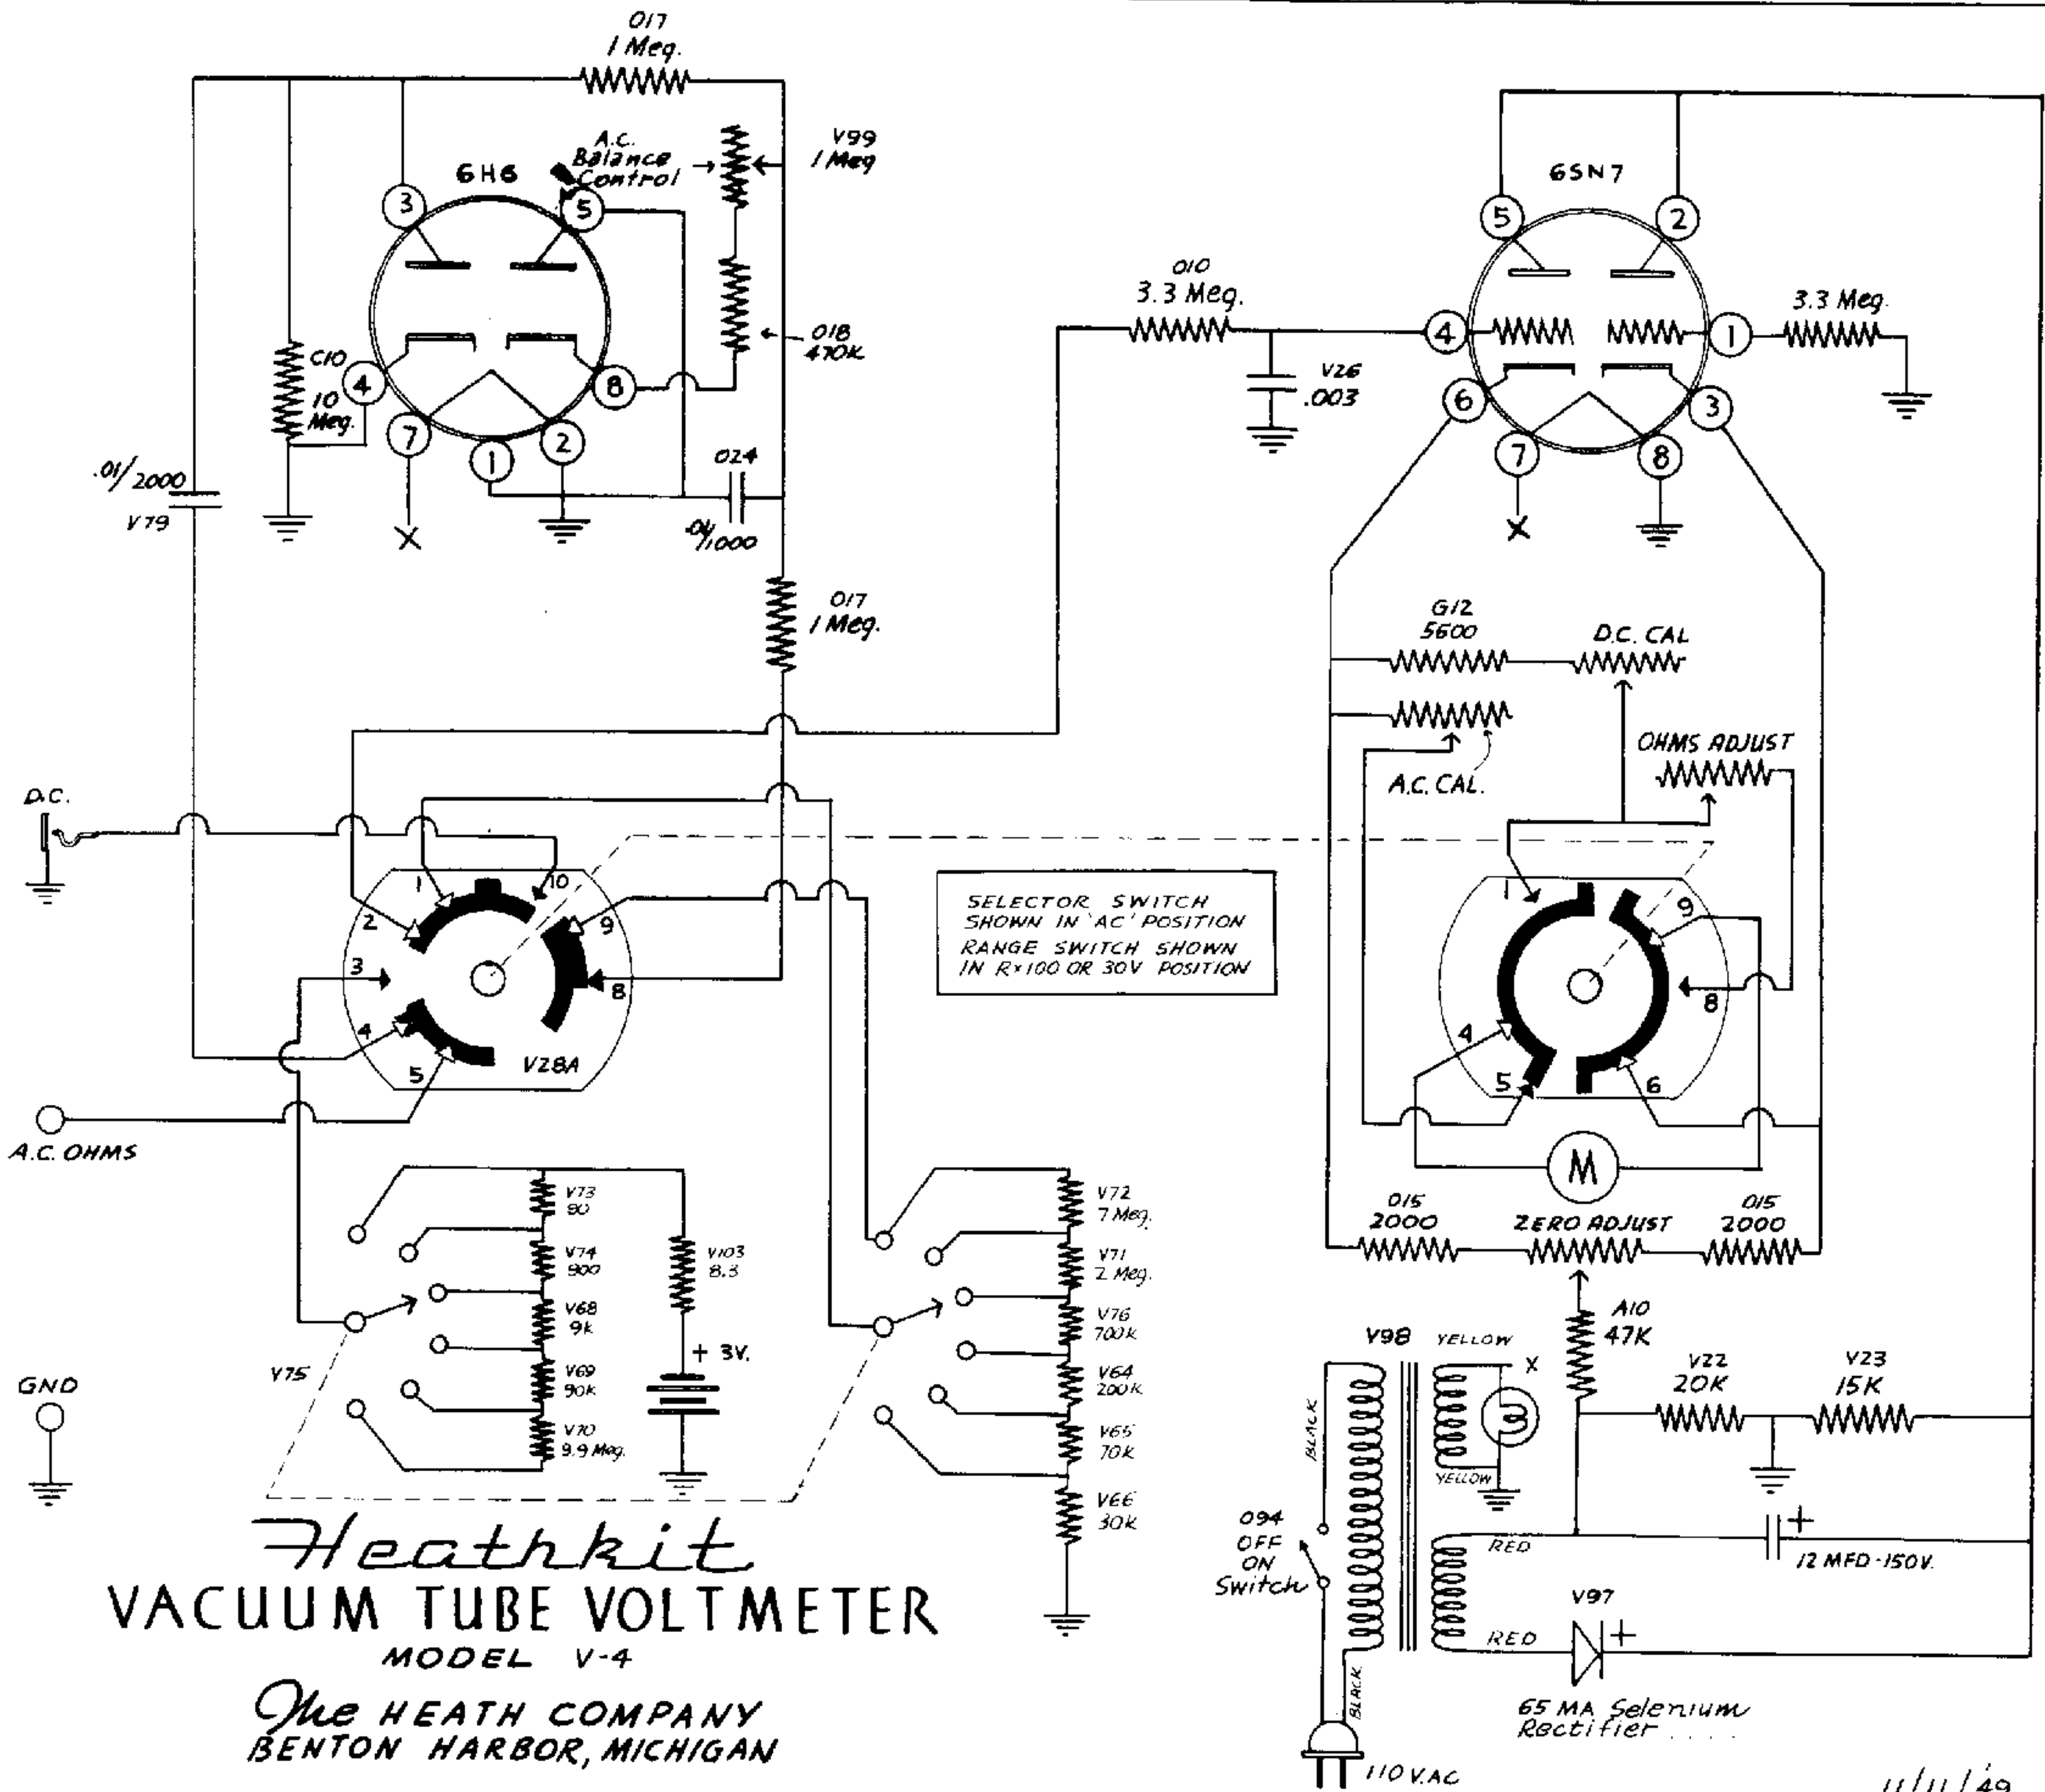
017
1 Meg.

6H6

A.C. Balance Control

V99
1 Meg

3
5
4
8
7
1
2

C10
10 Meg.

018
470K

.01/2000
V79

024
.01/1000

017
1 Meg.

010
3.3 Meg.

V26
.003

6SN7

5
2
4
1
6
3
7
8

3.3 Meg.

G12
5600

D.C. CAL

A.C. CAL.

OHMS ADJUST

D.C.

1
10
2
9
3
8
4
5
V28A

SELECTOR SWITCH SHOWN IN 'AC' POSITION
RANGE SWITCH SHOWN IN R×100 OR 30V POSITION

1
9
8
4
5
6

A.C. OHMS

M

015
2000

ZERO ADJUST

015
2000

V73
80
V74
900
V68
9k
V69
90k
V70
9.9 Meg.

V103
8.3

+ 3V.

V75

V72
7 Meg.
V71
2 Meg.
V76
700k
V64
200k
V65
70k
V66
30k

GND

A10
47K

V98

YELLOW
X
YELLOW

BLACK

V22
20K

V23
15K

094
OFF
ON
Switch

RED

12 MFD-150V.

V97

RED

BLACK

65 MA Selenium Rectifier

110 V.AC

Heathkit
VACUUM TUBE VOLTMETER
MODEL V-4
The HEATH COMPANY
BENTON HARBOR, MICHIGAN

11/11/49